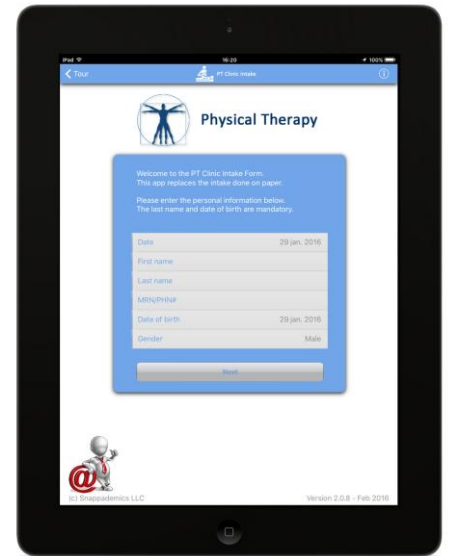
iPad
16:20
100%
Tour
PT Clinic Intake

Physical Therapy

Welcome to the PT Clinic Intake Form. This app replaces the intake done on paper.

Please enter the personal information below. The last name and date of birth are mandatory.

| | |
|---|---|
| Date | 29 jan. 2016 |
| First name | |
| Last name | |
| MRN/PHN# | |
| Date of birth | 29 jan. 2016 |
| Gender | Male |

Next

(c) Snappademics LLC
Version 2.0.8 - Feb 2016